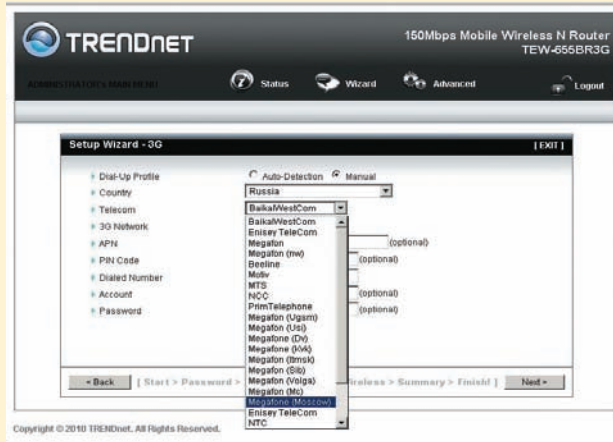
TRENDnet

150Mbps Mobile Wireless N Router
TEW-655BR3G

ADMINISTRATOR'S MAIN MENU

Status

Wizard

Advanced

Logout

Setup Wizard - 3G

[ EXIT ]

Dial-Up Profile
Country
Telecom
3G Network
APN
PIN Code
Dialed Number
Account
Password

Auto-Detection Manual

Russia

BaikalWestCom

BaikalWestCom
Enisey TeleCom
Megafon
Megafon (nw)
Beeline
Motiv
MTS
NCC
PrimTelephone
Megafon (Ugsm)
Megafon (Usi)
Megafone (Dv)
Megafone (Kvk)
Megafon (Ilmsk)
Megafon (Sib)
Megafon (Volga)
Megafon (Mc)
Megafone (Moscow)
Enisey TeleCom
NTC

(optional)
(optional)
(optional)
(optional)

« Back

[ Start > Password >

Wireless > Summary > Finish! ]

Next »

Copyright © 2010 TRENDnet. All Rights Reserved.